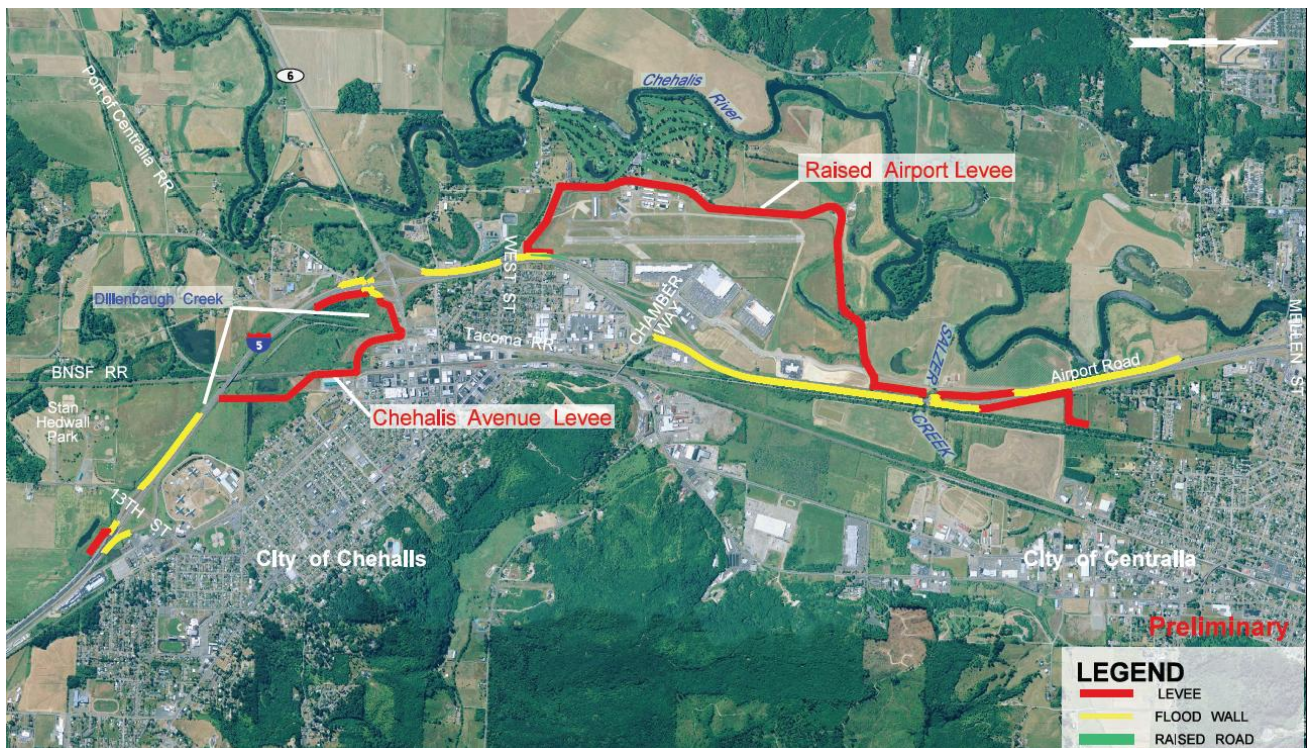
6

Port of Centralia RR

Chehalis River

Raised Airport Levee

WEST ST

Dillenbaugh Creek

5

Tacoma RR

CHAMBER WAY

SALZER CREEK

MELLEN ST

Airport Road

BNSF RR

Stan Hedwall Park

Chehalis Avenue Levee

13TH ST

City of Chehalis

City of Centralia

Preliminary

LEGEND
LEVEE
FLOOD WALL
RAISED ROAD